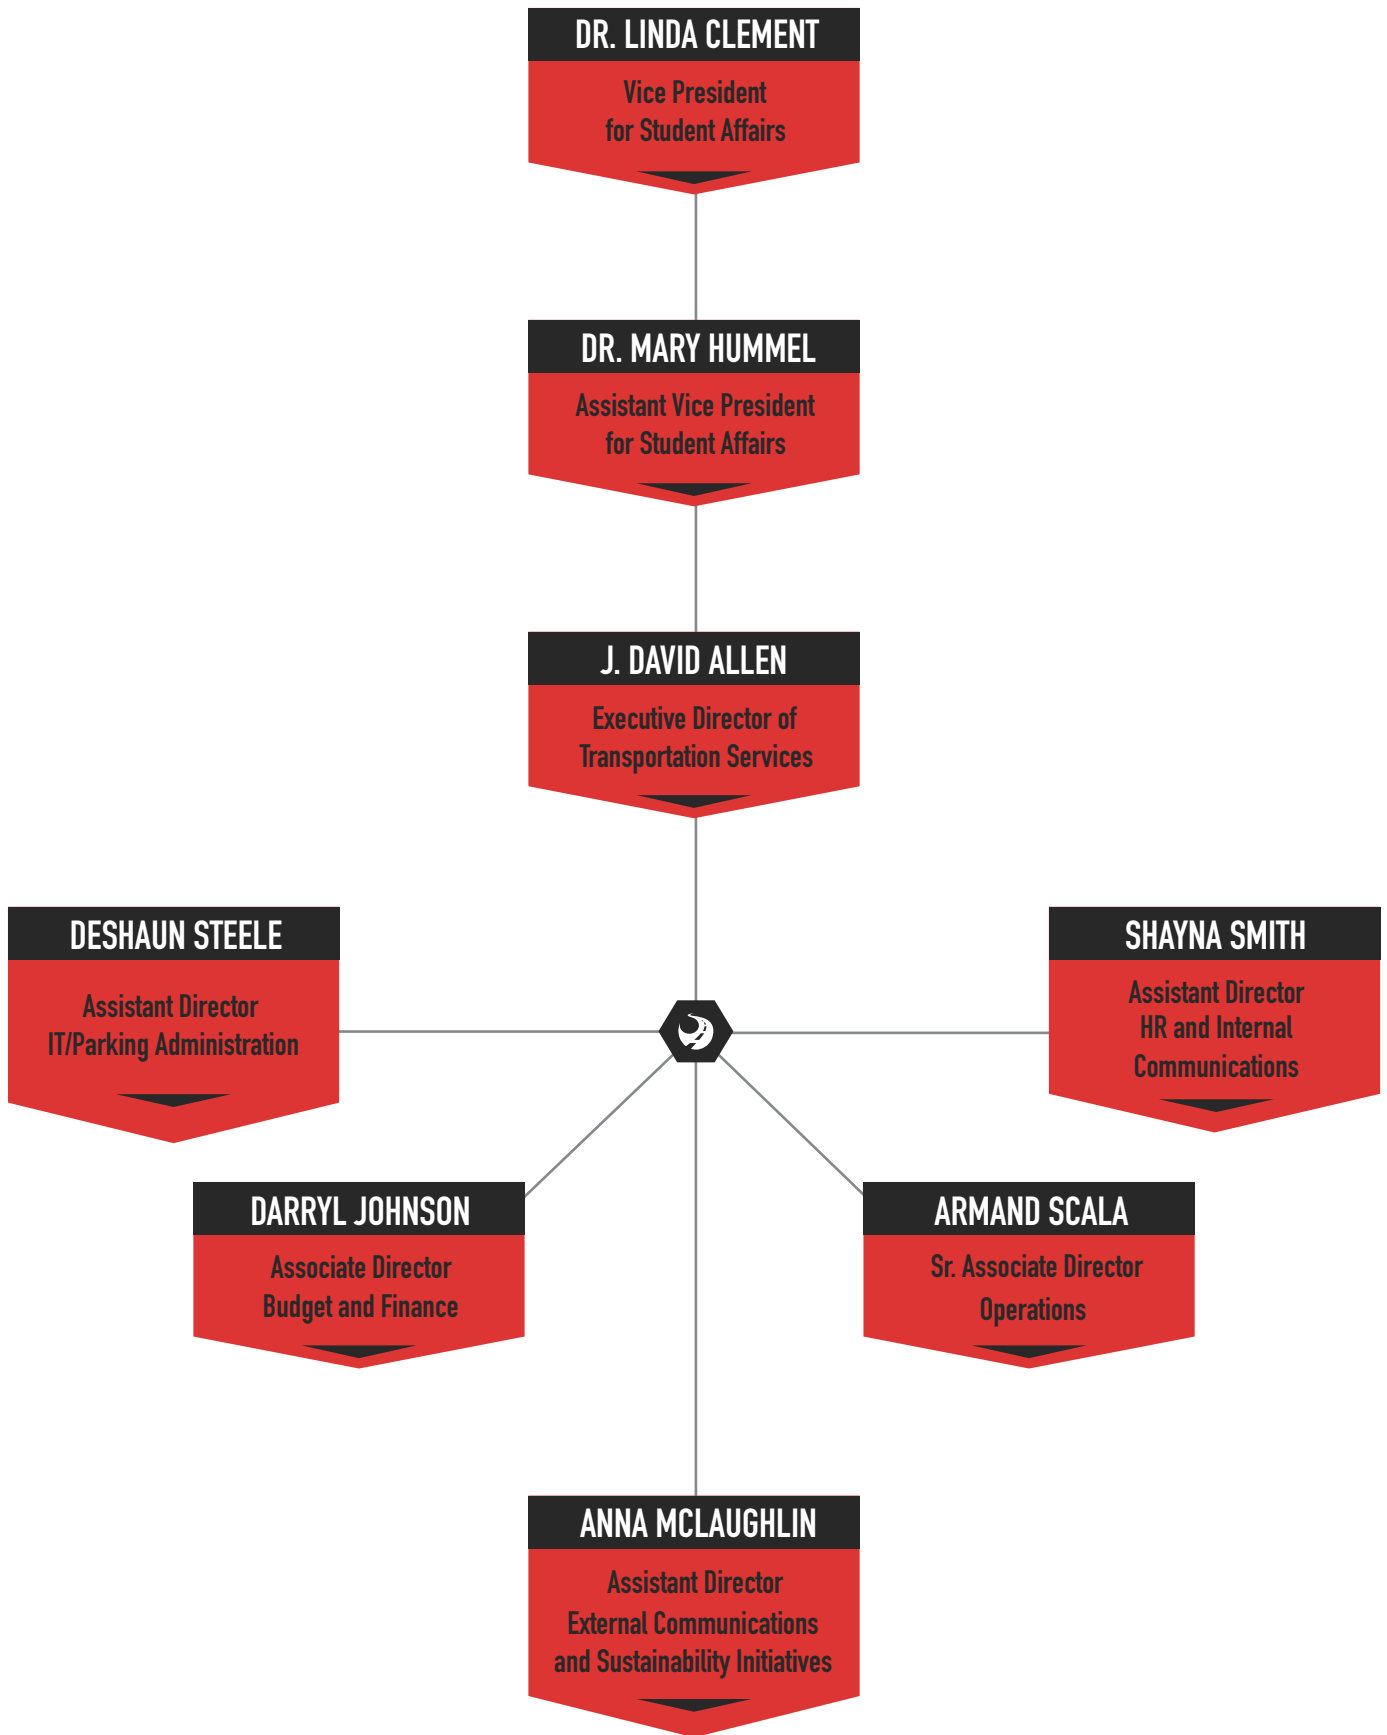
DR. LINDA CLEMENT

Vice President for Student Affairs

DR. MARY HUMMEL

Assistant Vice President for Student Affairs

J. DAVID ALLEN

Executive Director of Transportation Services

DESHAUN STEELE

Assistant Director IT/Parking Administration

SHAYNA SMITH

Assistant Director HR and Internal Communications

DARRYL JOHNSON

Associate Director Budget and Finance

ARMAND SCALA

Sr. Associate Director Operations

ANNA MCLAUGHLIN

Assistant Director External Communications and Sustainability Initiatives